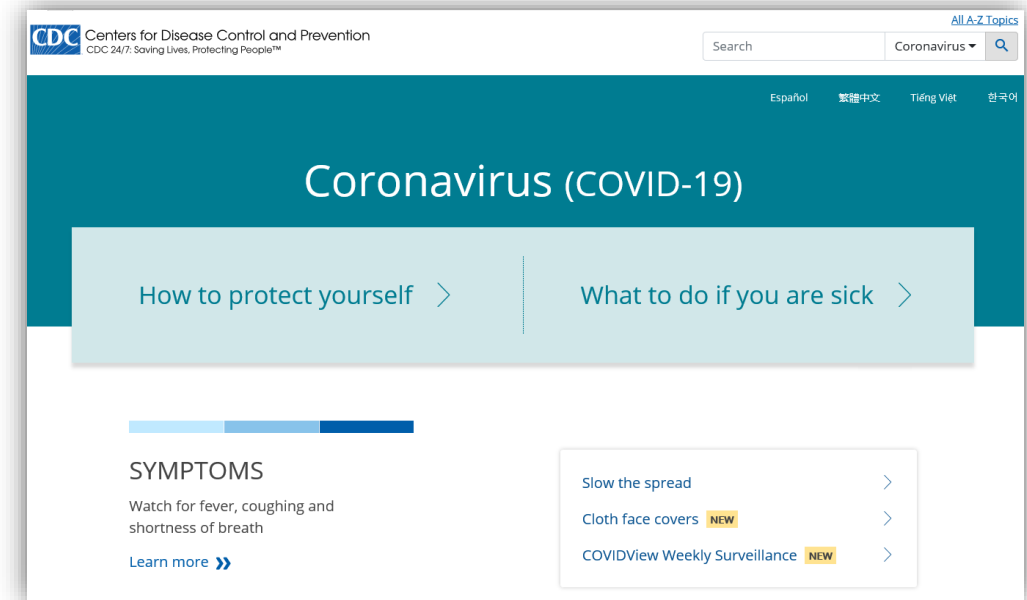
CDC Centers for Disease Control and Prevention
CDC 24/7: Saving Lives, Protecting People™

All A-Z Topics

Search Coronavirus

Español 繁體中文 Tiếng Việt 한국어

Coronavirus (COVID-19)

How to protect yourself

What to do if you are sick

SYMPTOMS

Watch for fever, coughing and shortness of breath

Learn more

Slow the spread

Cloth face covers NEW

COVIDView Weekly Surveillance NEW